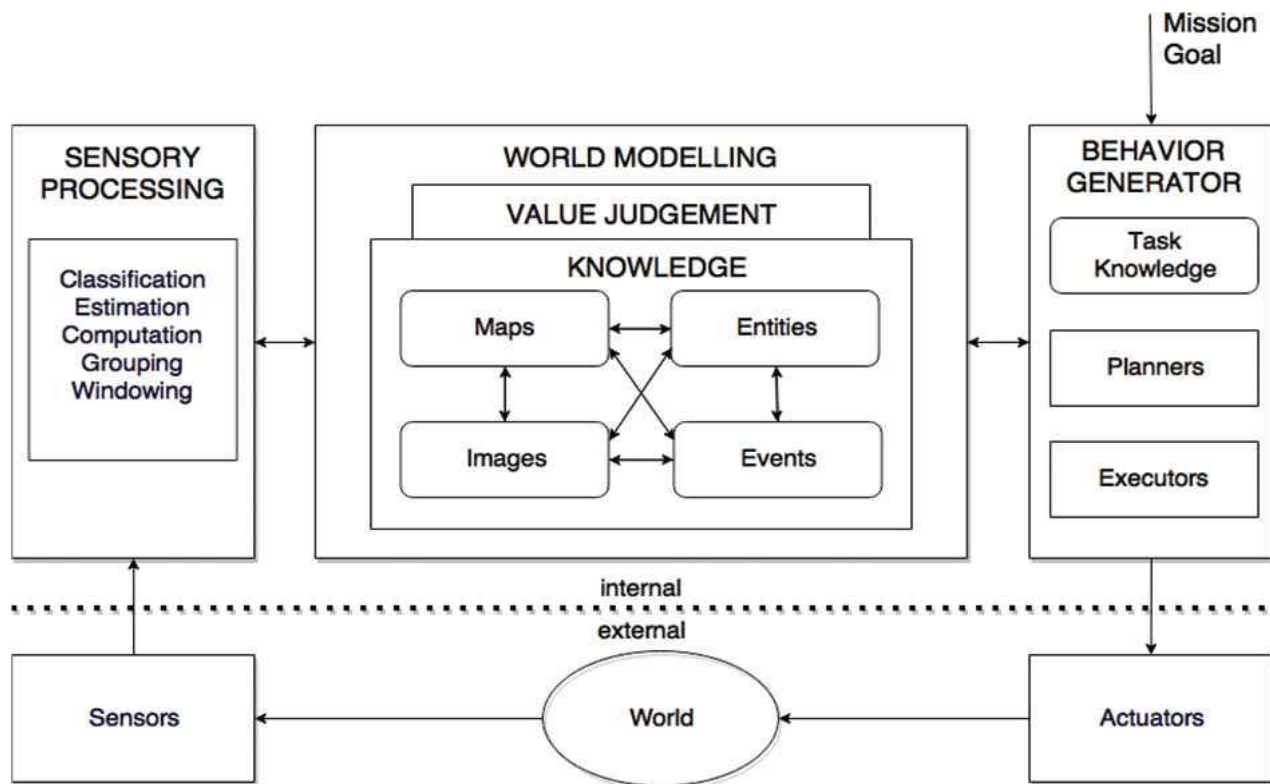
Mission Goal

SENSORY PROCESSING

Classification
Estimation
Computation
Grouping
Windowing

WORLD MODELLING

VALUE JUDGEMENT

KNOWLEDGE

Maps

Entities

Images

Events

BEHAVIOR GENERATOR

Task Knowledge

Planners

Executors

internal

external

Sensors

World

Actuators